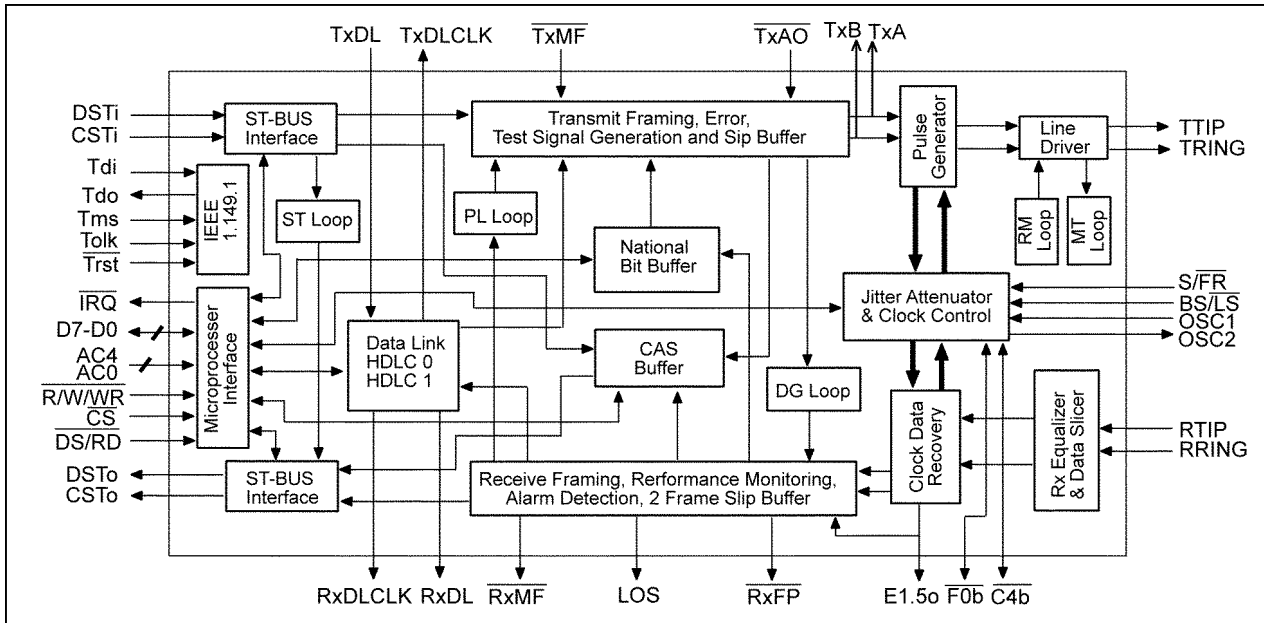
TxDL
TxDLCLK
$\overline{TxMF}$
$\overline{TxAO}$
TxB
TxA

DSTi
CSTi
Tdi
Tdo
Tms
Tolk
$\overline{Trst}$
$\overline{IRQ}$
D7-D0
AC4
AC0
$R/\overline{W}/\overline{WR}$
$\overline{CS}$
$\overline{DS}/\overline{RD}$
DSTo
CSTo

ST-BUS Interface

Transmit Framing, Error, Test Signal Generation and Sip Buffer

Pulse Generator

Line Driver

TTIP
TRING

IEEE 1.149.1

ST Loop

PL Loop

National Bit Buffer

RM Loop

MT Loop

Microprocesser Interface

Data Link HDLC 0 HDLC 1

CAS Buffer

Jitter Attenuator & Clock Control

$S/\overline{FR}$
$BS/\overline{LS}$
OSC1
OSC2

DG Loop

Clock Data Recovery

Rx Equalizer & Data Slicer

RTIP
RRING

ST-BUS Interface

Receive Framing, Rerformance Monitoring, Alarm Detection, 2 Frame Slip Buffer

RxDLCLK
RxDL
$\overline{RxMF}$
LOS
$\overline{RxFP}$
E1.5o
$\overline{F0b}$
$\overline{C4b}$